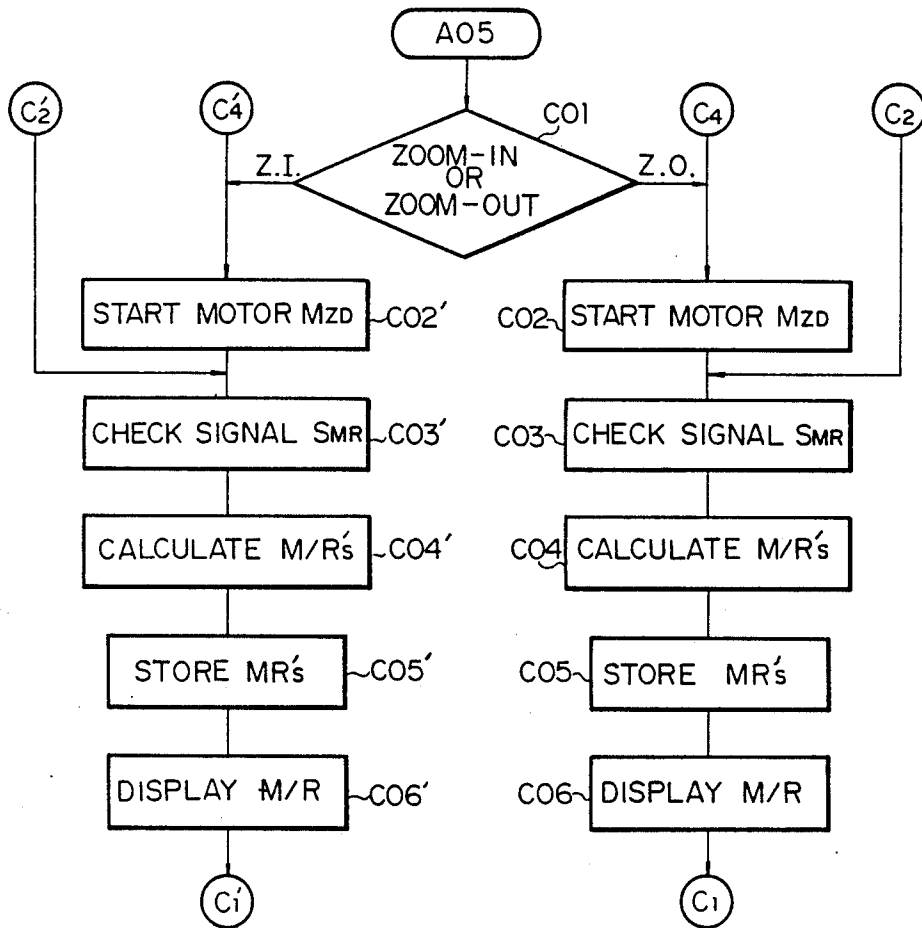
A05

$C_2'$

$C_4'$

$C_4$

$C_2$

C01

ZOOM-IN OR ZOOM-OUT

Z.I.

Z.O.

START MOTOR $M_{ZD}$

C02'

C02

START MOTOR $M_{ZD}$

CHECK SIGNAL $S_{MR}$

C03'

C03

CHECK SIGNAL $S_{MR}$

CALCULATE M/R's

C04'

C04

CALCULATE M/R's

STORE MR's

C05'

C05

STORE MR's

DISPLAY M/R

C06'

C06

DISPLAY M/R

$C_1'$

$C_1$